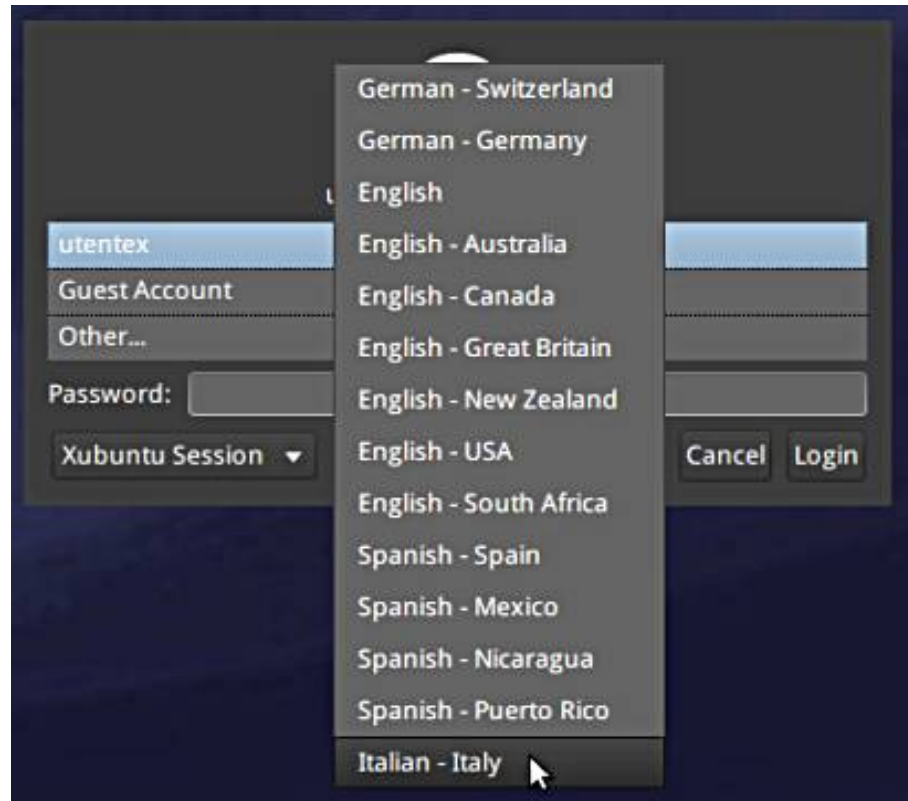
utentex
Guest Account
Other...
Password:
Xubuntu Session
Cancel
Login

German - Switzerland
German - Germany
English
English - Australia
English - Canada
English - Great Britain
English - New Zealand
English - USA
English - South Africa
Spanish - Spain
Spanish - Mexico
Spanish - Nicaragua
Spanish - Puerto Rico
Italian - Italy